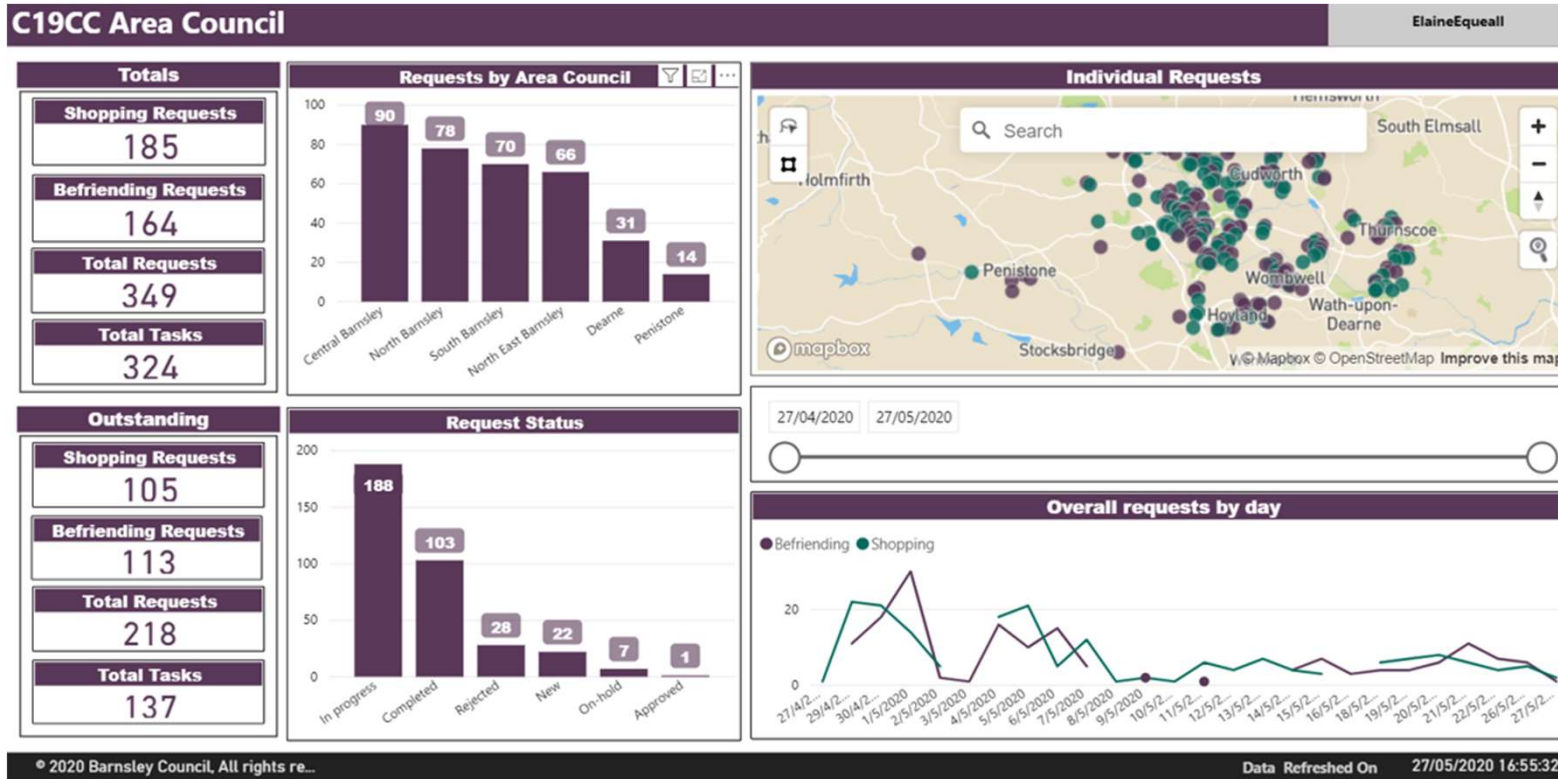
C19CC Area Council

ElaineEqueall

Totals

Shopping Requests
185

Befriending Requests
164

Total Requests
349

Total Tasks
324

Requests by Area Council

| Area | Requests |
|---|---|
| Central Barnsley | 90 |
| North Barnsley | 78 |
| South Barnsley | 70 |
| North East Barnsley | 66 |
| Dearne | 31 |
| Penistone | 14 |

100 80 60 40 20 0

Individual Requests

Search

Hemsworth South Elmsall Holmfirth Cudworth Thurnscoe Penistone Wombwell Hoyland Wath-upon-Dearne Stocksbridge

mapbox © Mapbox © OpenStreetMap Improve this map

27/04/2020 27/05/2020

Outstanding

Shopping Requests
105

Befriending Requests
113

Total Requests
218

Total Tasks
137

Request Status

| Status | Requests |
|---|---|
| In progress | 188 |
| Completed | 103 |
| Rejected | 28 |
| New | 22 |
| On-hold | 7 |
| Approved | 1 |

200 150 100 50 0

Overall requests by day

Befriending Shopping

20 0

27/4/2... 29/4/2... 30/4/2... 1/5/2020 2/5/2020 3/5/2020 4/5/2020 5/5/2020 6/5/2020 7/5/2020 8/5/2020 9/5/2020 10/5/2... 11/5/2... 12/5/2... 13/5/2... 14/5/2... 15/5/2... 16/5/2... 18/5/2... 19/5/2... 20/5/2... 21/5/2... 22/5/2... 26/5/2... 27/5/2...

© 2020 Barnsley Council, All rights re...

Data Refreshed On 27/05/2020 16:55:32